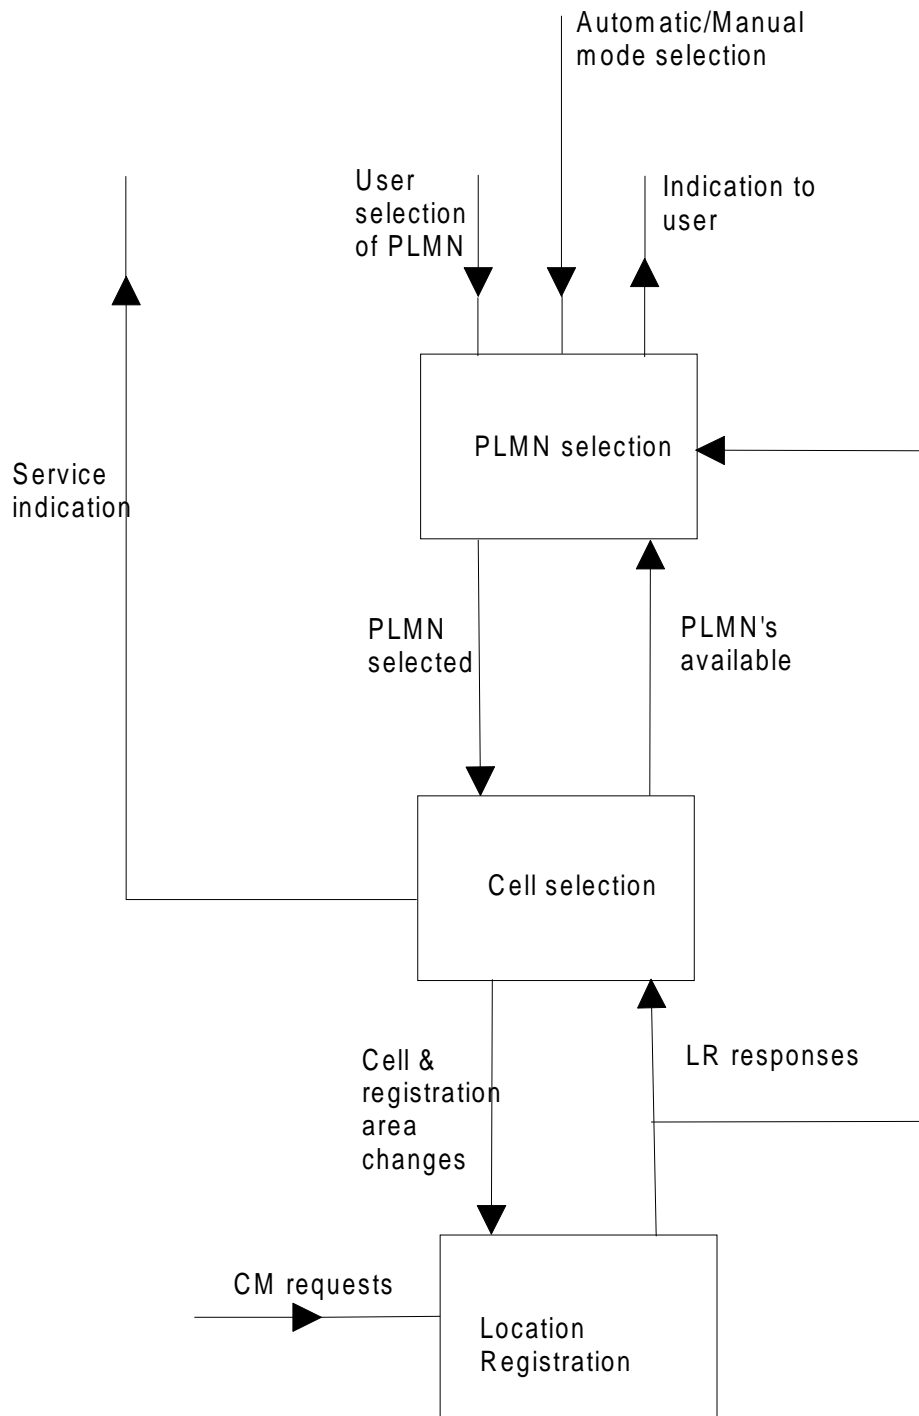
Automatic/Manual mode selection

User selection of PLMN

Indication to user

Service indication

PLMN selection

PLMN selected

PLMN's available

Cell selection

Cell & registration area changes

LR responses

CM requests

Location Registration